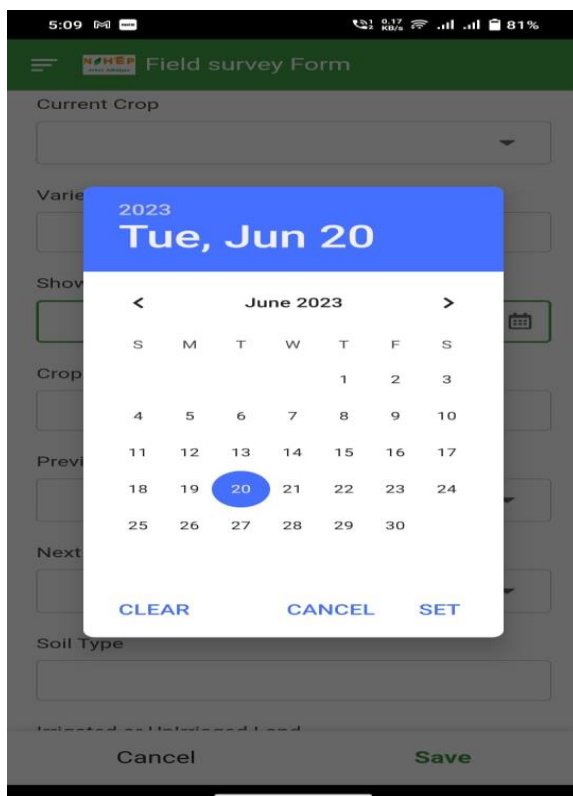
5:09 0.17 KB/s 81%

NAHEP Field survey Form

Current Crop

Varie

Show

Crop

Previ

Next

Soil Type

Irrigated or Unirrigated Land

Cancel Save

2023
Tue, Jun 20

< June 2023 >

| S | M | T | W | T | F | S |
|---|---|---|---|---|---|---|
| | | | | 1 | 2 | 3 |
| 4 | 5 | 6 | 7 | 8 | 9 | 10 |
| 11 | 12 | 13 | 14 | 15 | 16 | 17 |
| 18 | 19 | 20 | 21 | 22 | 23 | 24 |
| 25 | 26 | 27 | 28 | 29 | 30 | |

CLEAR CANCEL SET